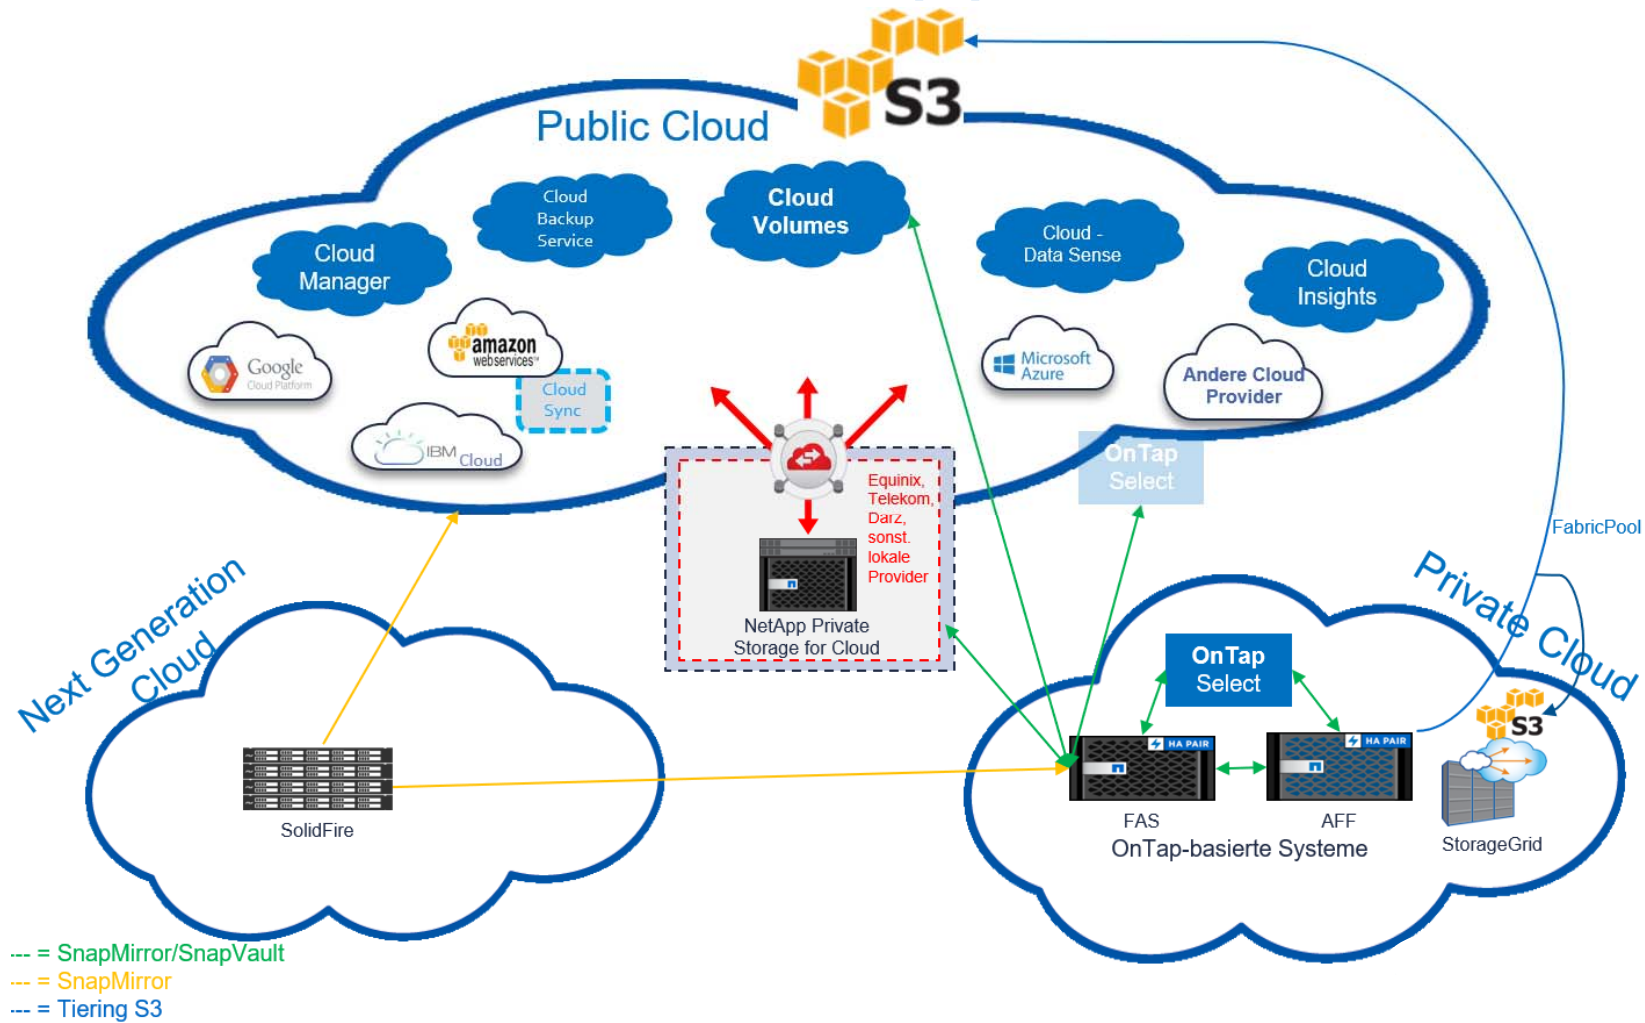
S3

Public Cloud

Cloud Manager

Cloud Backup Service

Cloud Volumes

Cloud - Data Sense

Cloud Insights

Google Cloud Platform

amazon webservices

Cloud Sync

IBM Cloud

Microsoft Azure

Andere Cloud Provider

OnTap Select

Equinix, Telekom, Darz, sonst. lokale Provider

NetApp Private Storage for Cloud

FabricPool

Next Generation Cloud

Private Cloud

OnTap Select

HA PAIR

HA PAIR

S3

SolidFire

FAS

AFF

OnTap-basierte Systeme

StorageGrid

--- = SnapMirror/SnapVault
--- = SnapMirror
--- = Tiering S3